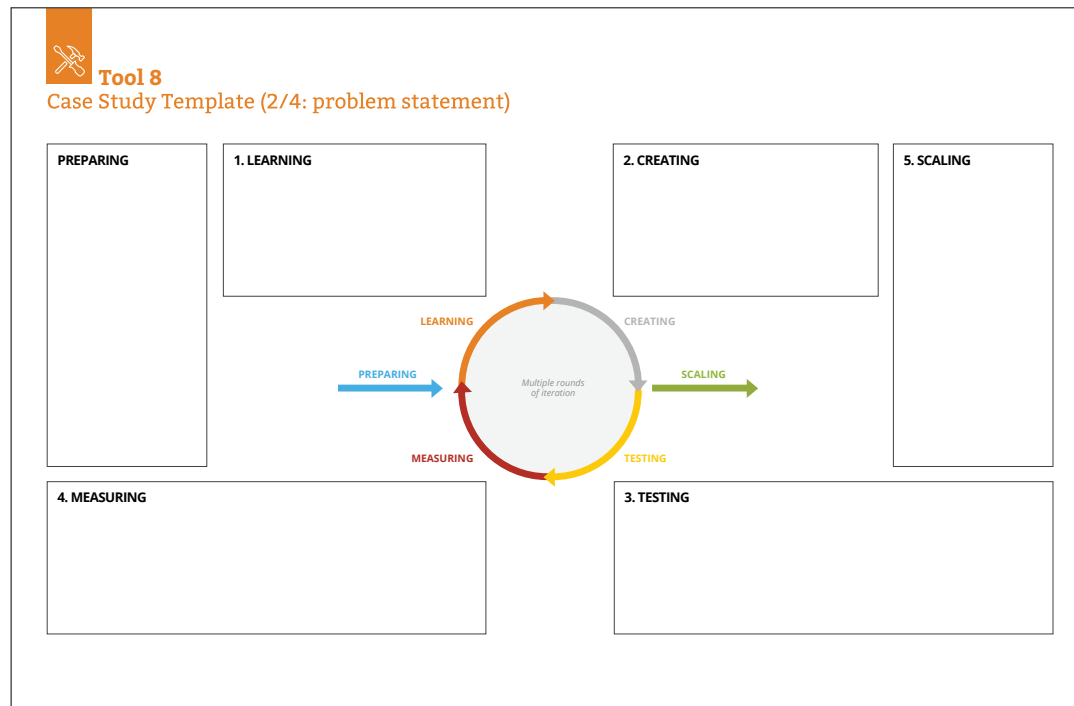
Tool 8
Case Study Template (2/4: problem statement)

PREPARING

1. LEARNING

2. CREATING

5. SCALING

LEARNING

CREATING

PREPARING

Multiple rounds of iteration

SCALING

MEASURING

TESTING

4. MEASURING

3. TESTING